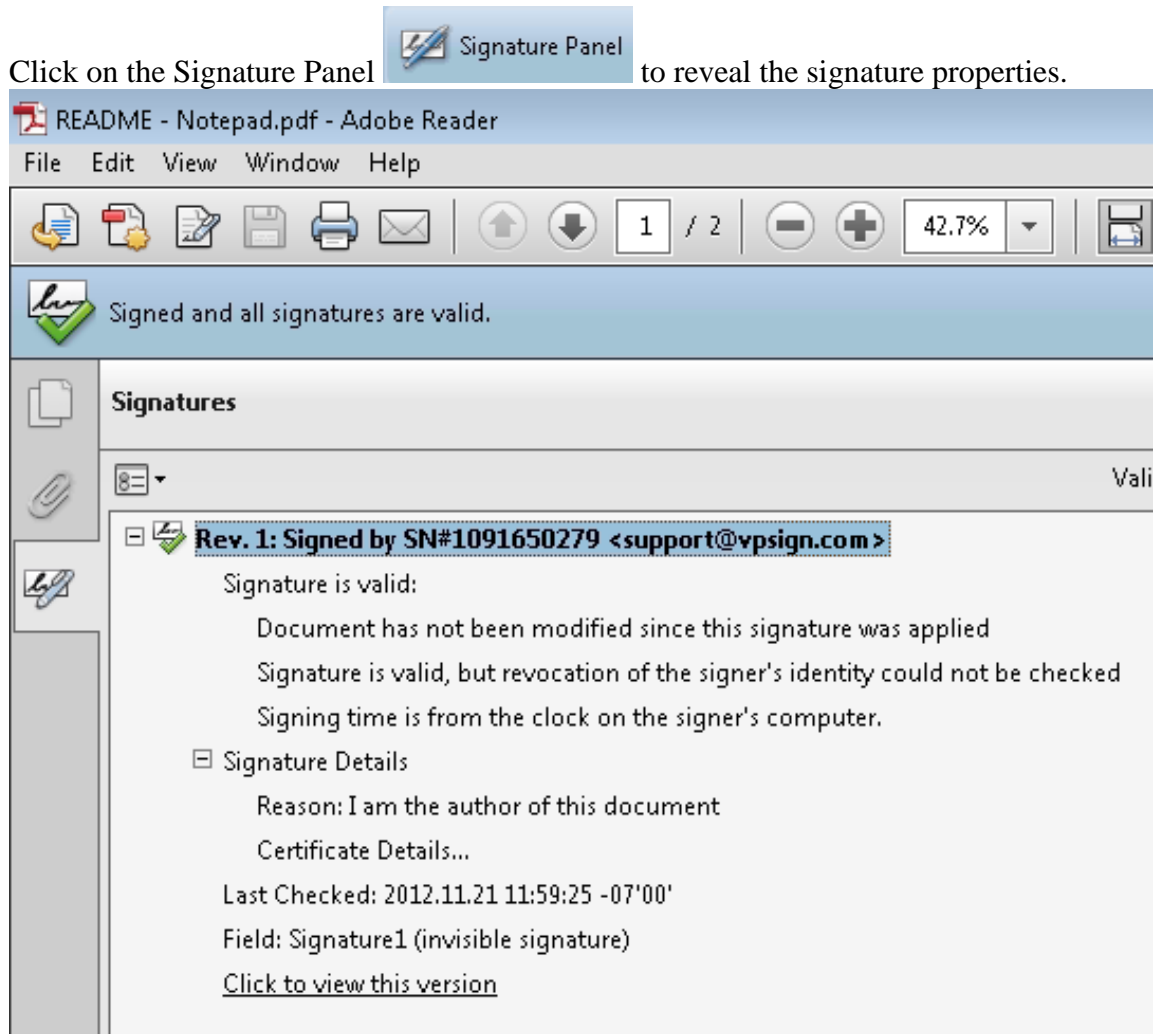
Click on the Signature Panel Signature Panel to reveal the signature properties.

README - Notepad.pdf - Adobe Reader

File Edit View Window Help

1 / 2 42.7%

Signed and all signatures are valid.

Signatures

Vali

Rev. 1: Signed by SN#1091650279 <support@vpsign.com>

Signature is valid:

Document has not been modified since this signature was applied

Signature is valid, but revocation of the signer's identity could not be checked

Signing time is from the clock on the signer's computer.

Signature Details

Reason: I am the author of this document

Certificate Details...

Last Checked: 2012.11.21 11:59:25 -07'00'

Field: Signature1 (invisible signature)

Click to view this version